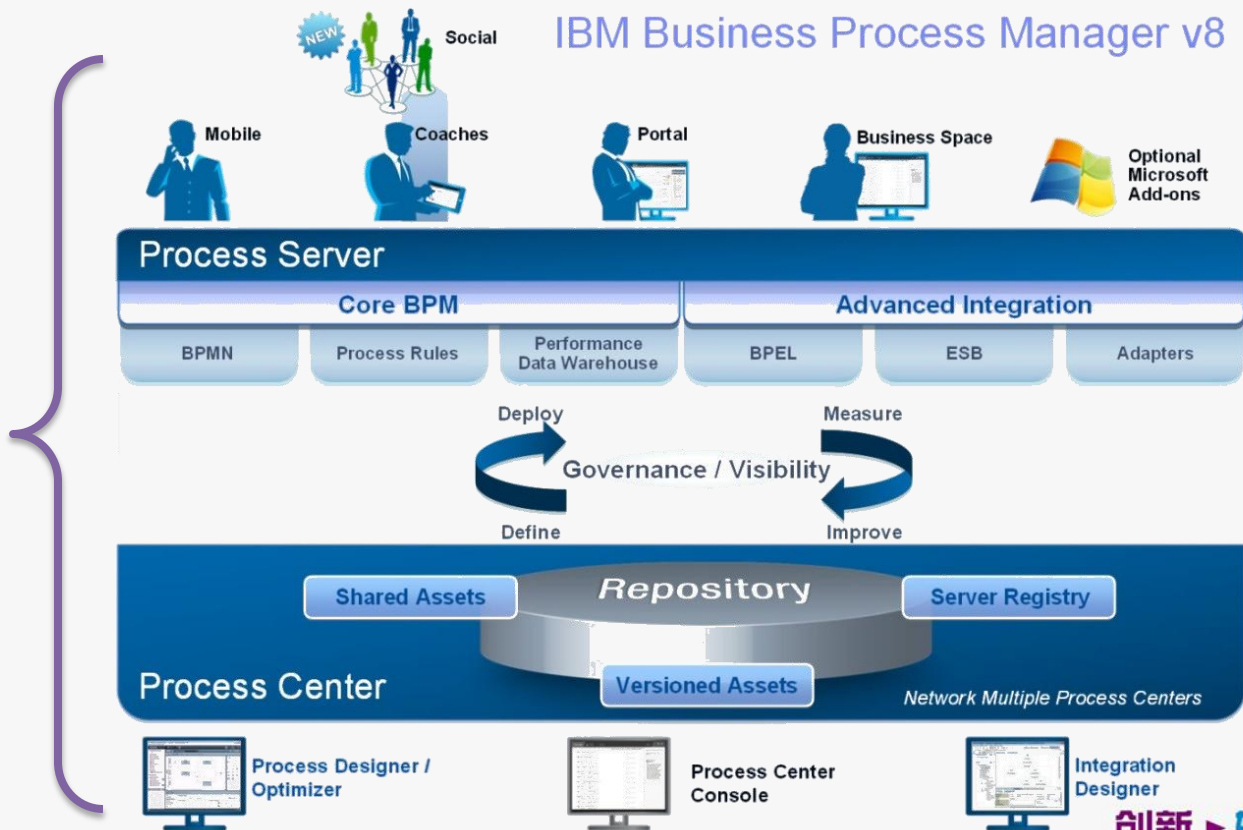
IBM Business Process Manager v8

NEW

Social

Mobile

Coaches

Portal

Business Space

Optional Microsoft Add-ons

Process Server

Core BPM

Advanced Integration

BPMN

Process Rules

Performance Data Warehouse

BPEL

ESB

Adapters

Deploy

Measure

Governance / Visibility

Define

Improve

Shared Assets

Repository

Server Registry

Process Center

Versioned Assets

Network Multiple Process Centers

Process Designer / Optimizer

Process Center Console

Integration Designer

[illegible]